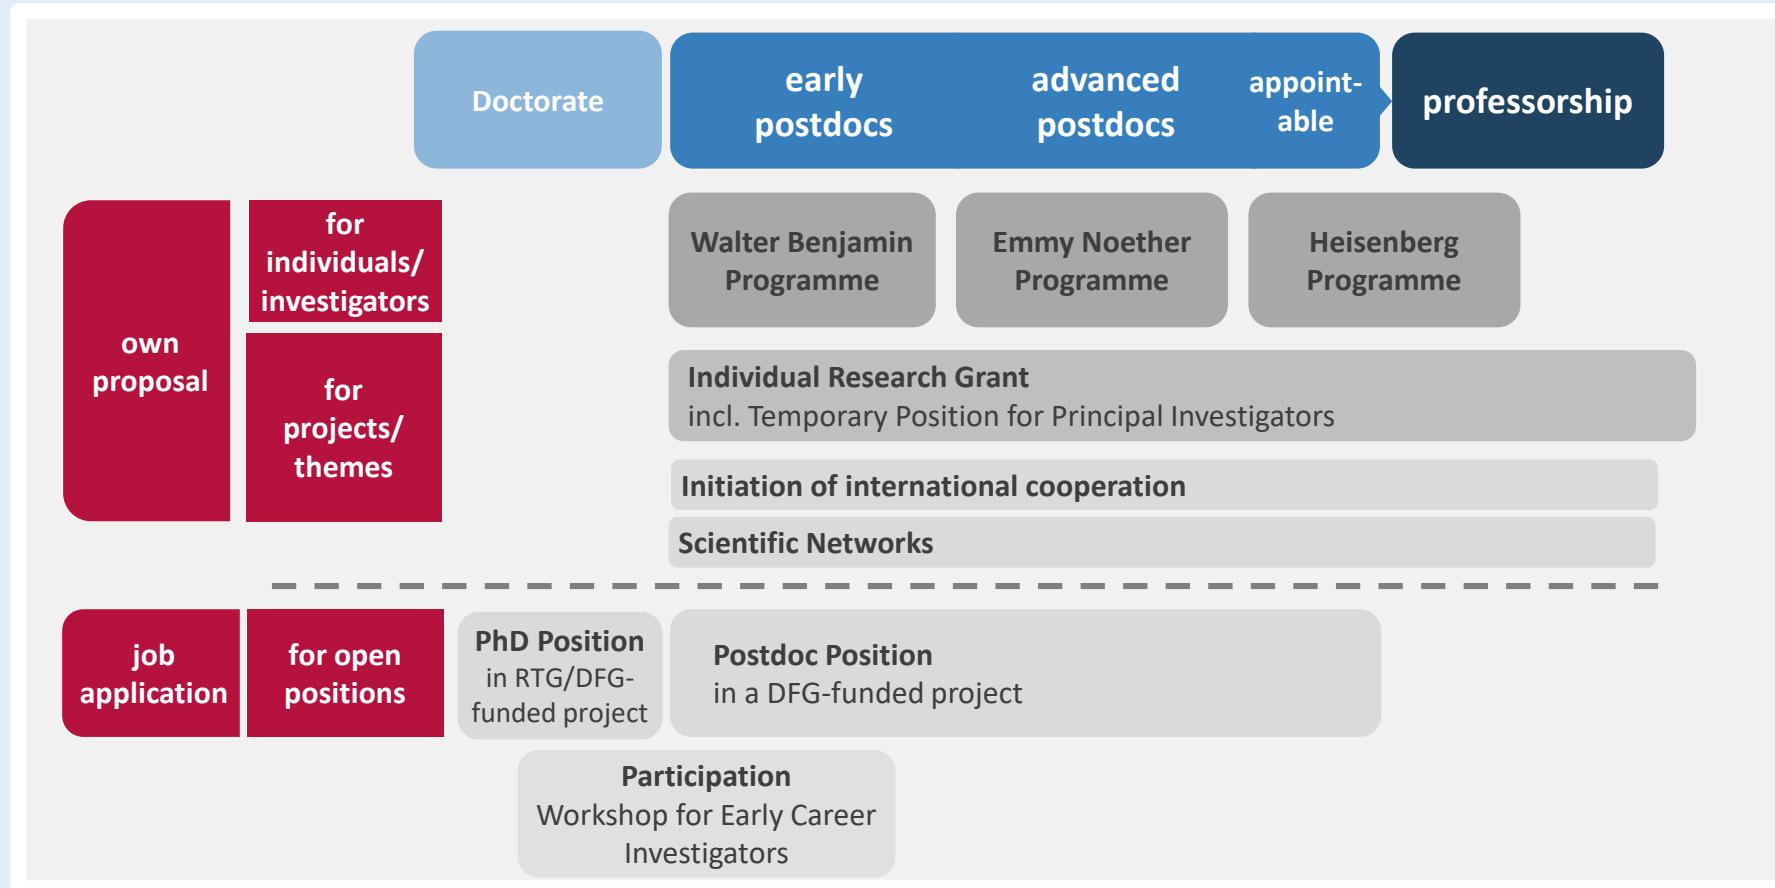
Doctorate

early postdocs

advanced postdocs

appoint-able

professorship

own proposal

for individuals/ investigators

for projects/ themes

Walter Benjamin Programme

Emmy Noether Programme

Heisenberg Programme

Individual Research Grant
incl. Temporary Position for Principal Investigators

Initiation of international cooperation

Scientific Networks

job application

for open positions

PhD Position
in RTG/DFG-funded project

Postdoc Position
in a DFG-funded project

Participation
Workshop for Early Career Investigators